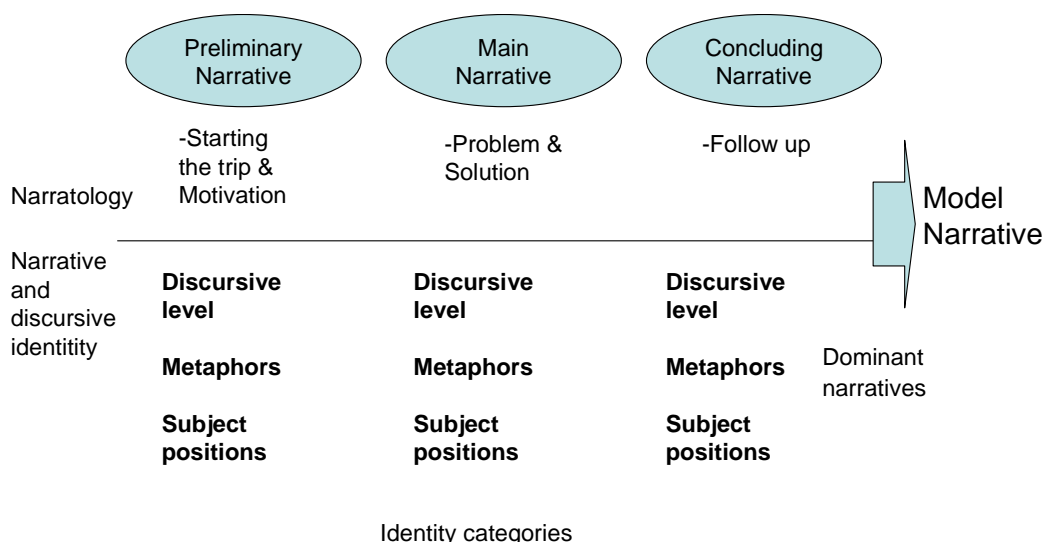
Preliminary Narrative

Main Narrative

Concluding Narrative

-Starting the trip & Motivation

-Problem & Solution

-Follow up

Narratology

Model Narrative

Narrative and discursive identitity

Discursive level

Metaphors

Subject positions

Discursive level

Metaphors

Subject positions

Discursive level

Metaphors

Subject positions

Dominant narratives

Identity categories